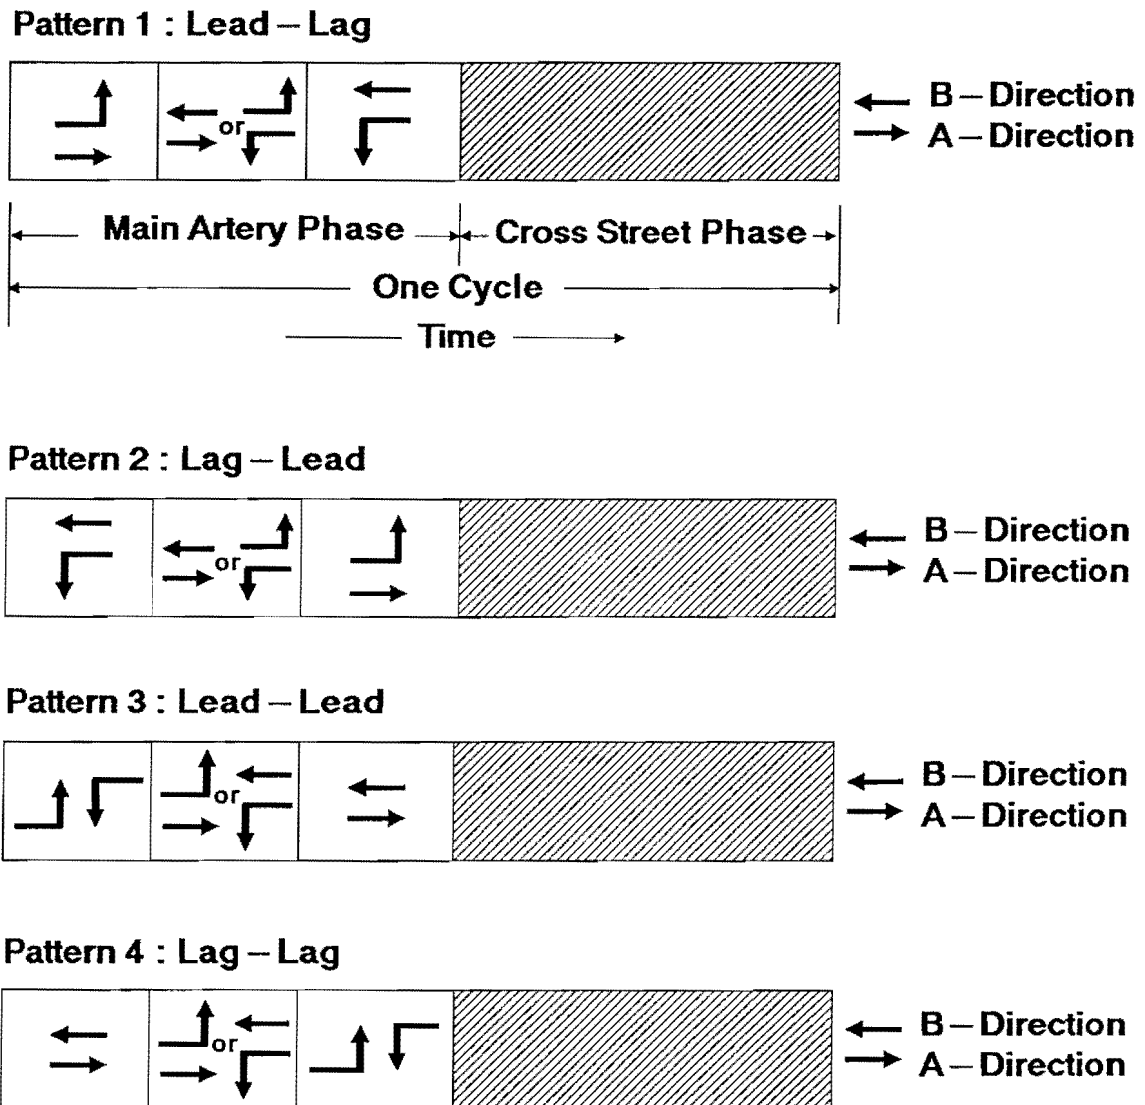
Pattern 1 : Lead – Lag

or

B – Direction
A – Direction

Main Artery Phase
Cross Street Phase
One Cycle
Time

Pattern 2 : Lag – Lead

or

B – Direction
A – Direction

Pattern 3 : Lead – Lead

or

B – Direction
A – Direction

Pattern 4 : Lag – Lag

or

B – Direction
A – Direction